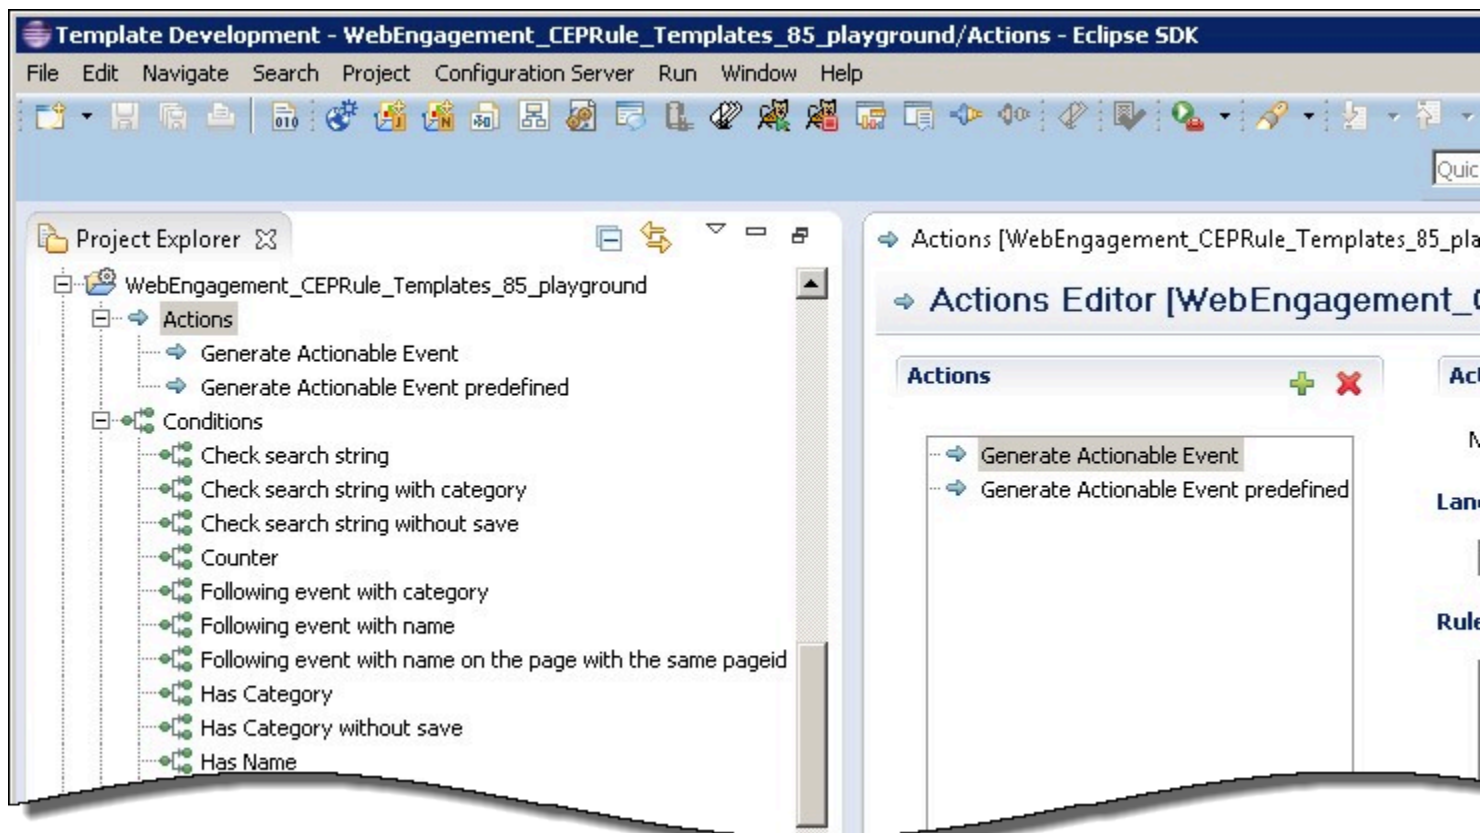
Template Development - WebEngagement_CEPRule_Templates_85_playground/Actions - Eclipse SDK

File Edit Navigate Search Project Configuration Server Run Window Help

Quic

Project Explorer

WebEngagement_CEPRule_Templates_85_playground
Actions
Generate Actionable Event
Generate Actionable Event predefined
Conditions
Check search string
Check search string with category
Check search string without save
Counter
Following event with category
Following event with name
Following event with name on the page with the same pageid
Has Category
Has Category without save
Has Name

Actions [WebEngagement_CEPRule_Templates_85_pla

Actions Editor [WebEngagement_(

Actions

Generate Actionable Event
Generate Actionable Event predefined

Ac

N

Lan

Rule